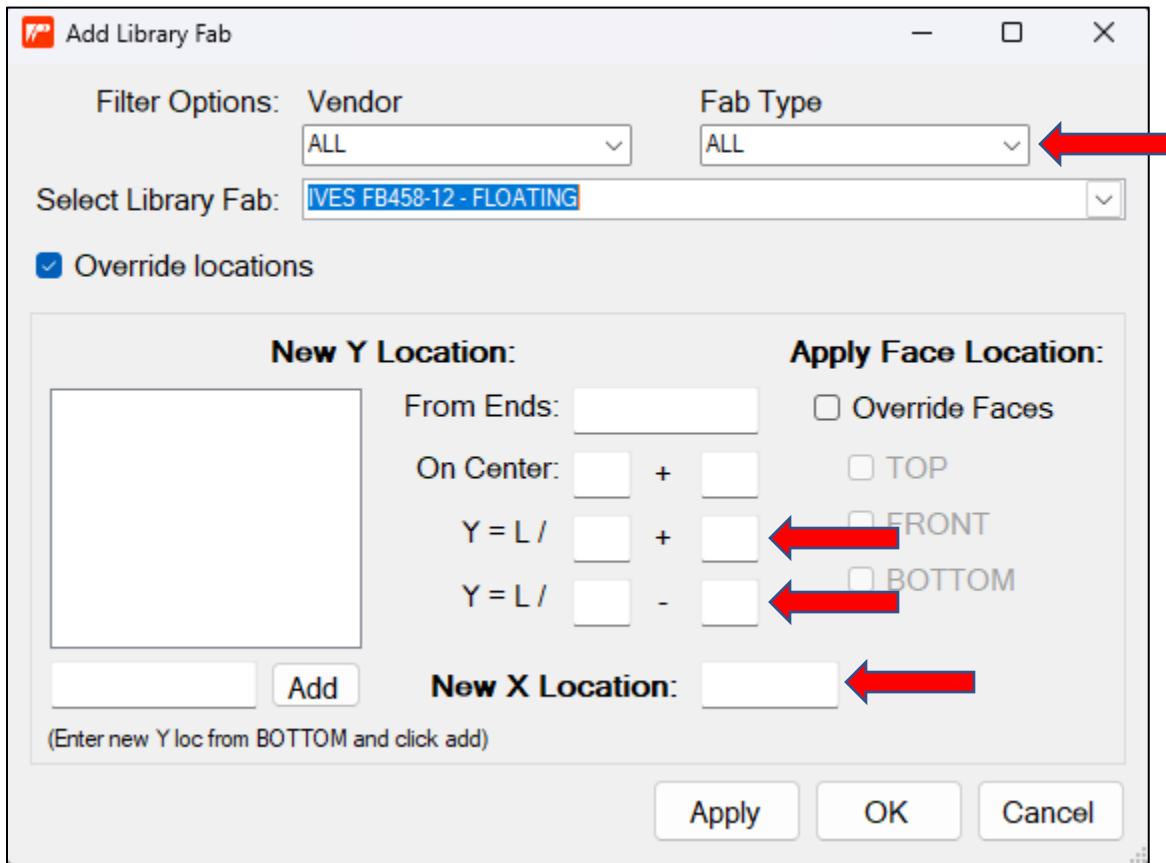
Add Library Fab

Filter Options: Vendor
ALL
Fab Type
ALL

Select Library Fab: IVES FB458-12 - FLOATING

Override locations

New Y Location:

From Ends:
On Center: +
Y = L / +
Y = L / -

Add

(Enter new Y loc from BOTTOM and click add)

New X Location:

Apply Face Location:
Override Faces
TOP
FRONT
BOTTOM

Apply
OK
Cancel